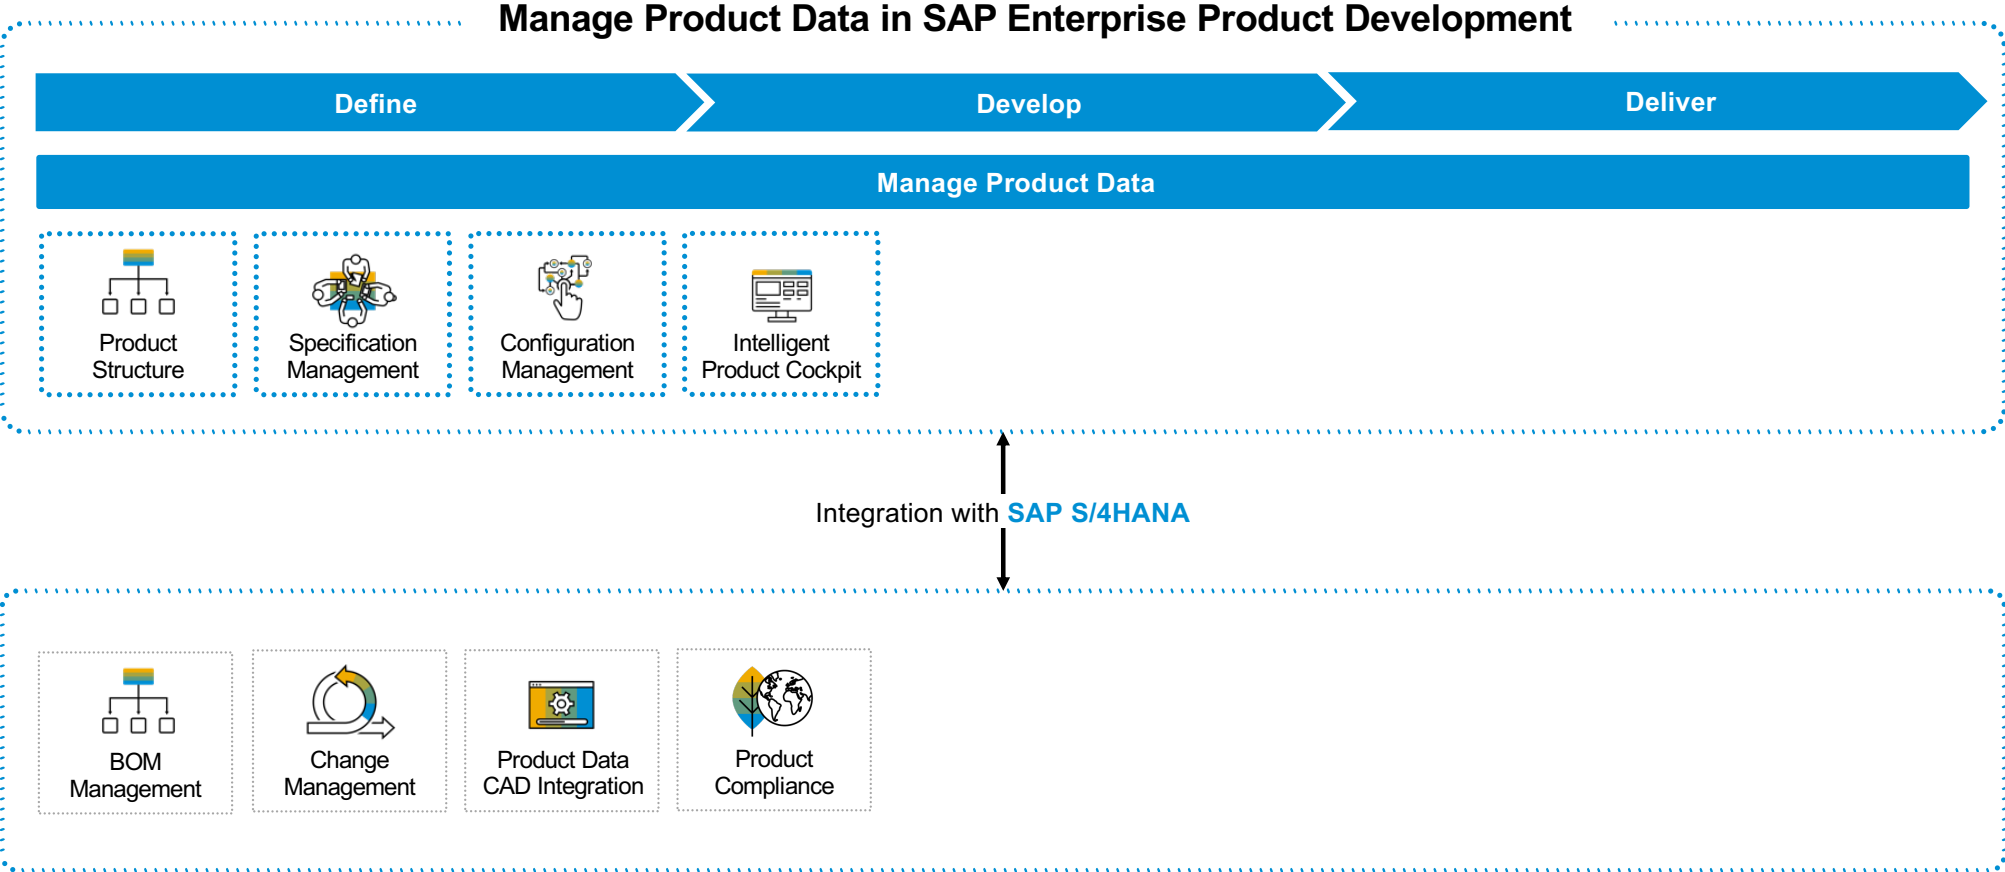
Manage Product Data in SAP Enterprise Product Development

Define

Develop

Deliver

Manage Product Data

Product Structure

Specification Management

Configuration Management

Intelligent Product Cockpit

Integration with SAP S/4HANA

BOM Management

Change Management

Product Data CAD Integration

Product Compliance